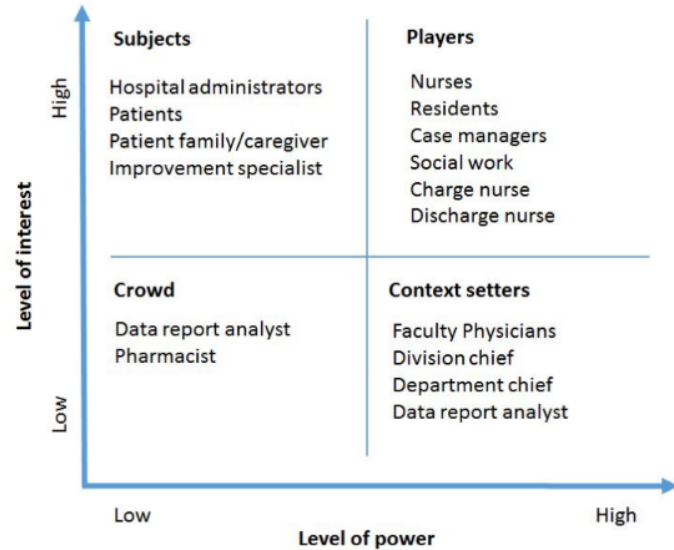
High

Level of interest

Low

Subjects

Hospital administrators
Patients
Patient family/caregiver
Improvement specialist

Players

Nurses
Residents
Case managers
Social work
Charge nurse
Discharge nurse

Crowd

Data report analyst
Pharmacist

Context setters

Faculty Physicians
Division chief
Department chief
Data report analyst

Low

Level of power

High